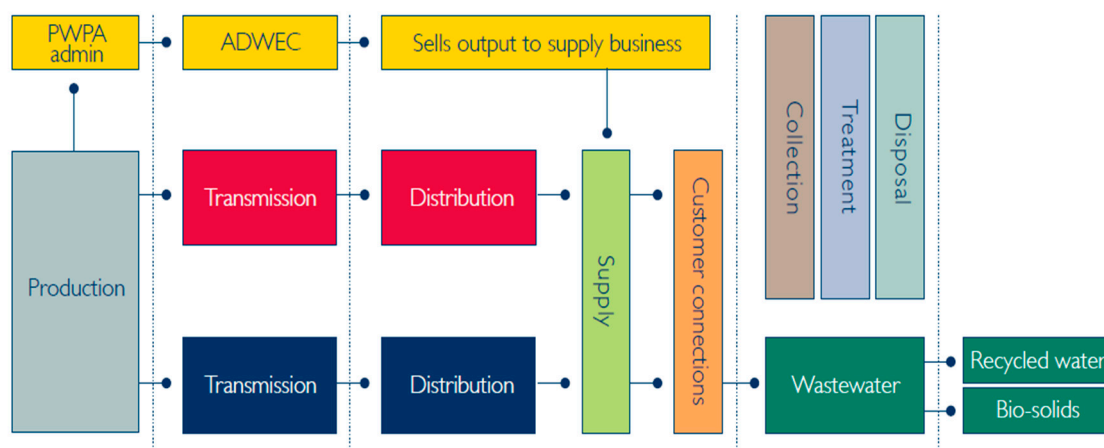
PWPA admin

ADWEC

Sells output to supply business

Collection

Treatment

Disposal

Production

Transmission

Distribution

Supply

Customer connections

Transmission

Distribution

Wastewater

Recycled water

Bio-solids